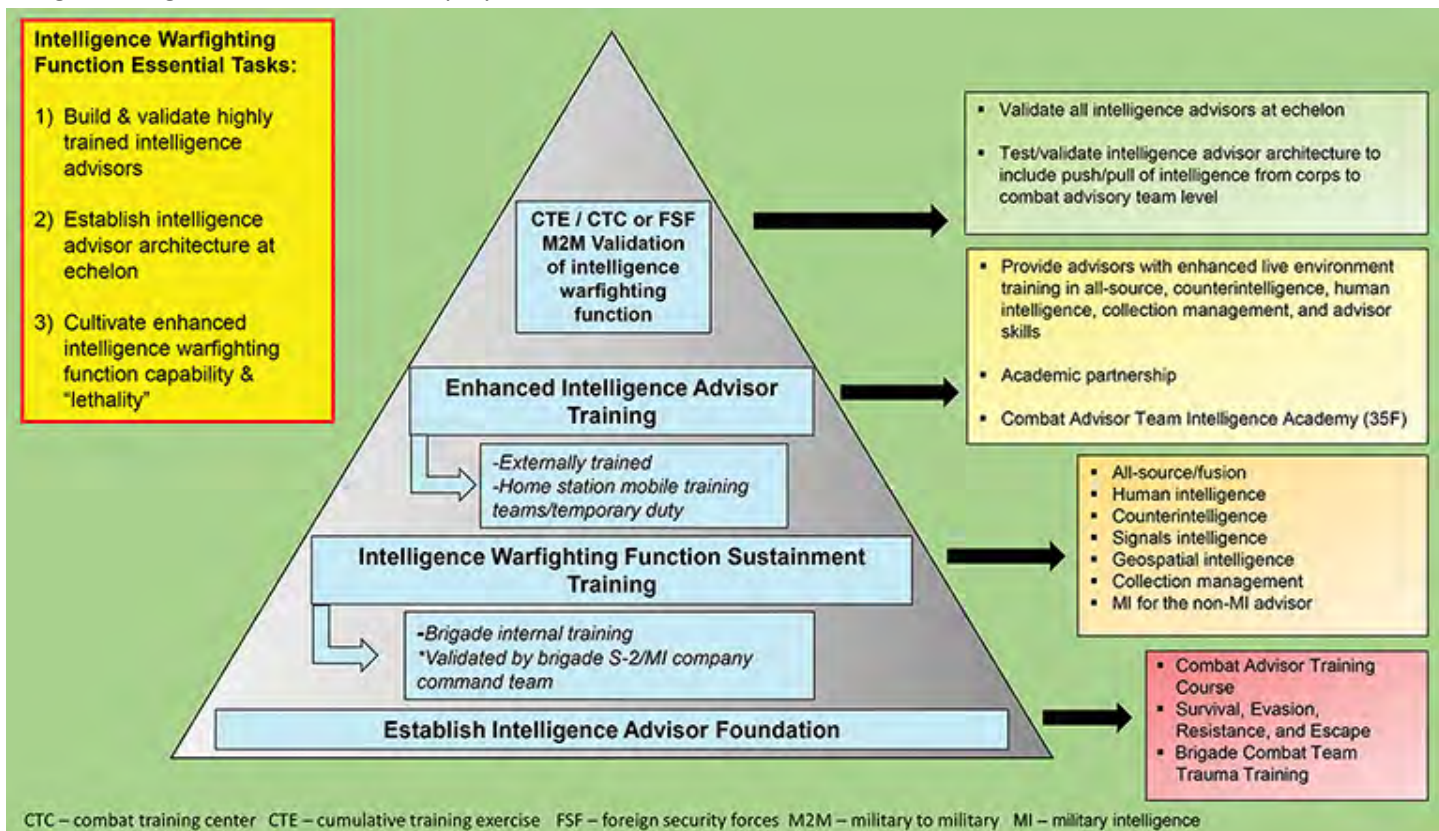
Intelligence Warfighting Function Essential Tasks:

1) Build & validate highly trained intelligence advisors

2) Establish intelligence advisor architecture at echelon

3) Cultivate enhanced intelligence warfighting function capability & "lethality"

CTE / CTC or FSF M2M Validation of intelligence warfighting function

Enhanced Intelligence Advisor Training

-Externally trained
-Home station mobile training teams/temporary duty

Intelligence Warfighting Function Sustainment Training

-Brigade internal training
*Validated by brigade S-2/MI company command team

Establish Intelligence Advisor Foundation

- Validate all intelligence advisors at echelon
- Test/validate intelligence advisor architecture to include push/pull of intelligence from corps to combat advisory team level

- Provide advisors with enhanced live environment training in all-source, counterintelligence, human intelligence, collection management, and advisor skills
- Academic partnership
- Combat Advisor Team Intelligence Academy (35F)

- All-source/fusion
- Human intelligence
- Counterintelligence
- Signals intelligence
- Geospatial intelligence
- Collection management
- MI for the non-MI advisor

- Combat Advisor Training Course
- Survival, Evasion, Resistance, and Escape
- Brigade Combat Team Trauma Training

CTC – combat training center CTE – cumulative training exercise FSF – foreign security forces M2M – military to military MI – military intelligence